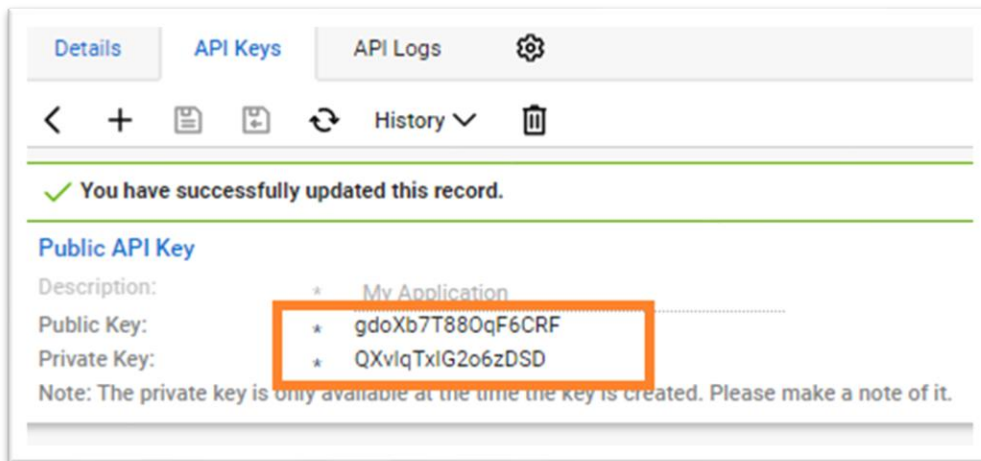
Details API Keys API Logs

History

You have successfully updated this record.

Public API Key

Description: * My Application

Public Key: * gdoXb7T88OqF6CRF

Private Key: * QXvlqTxlG2o6zDSD

Note: The private key is only available at the time the key is created. Please make a note of it.